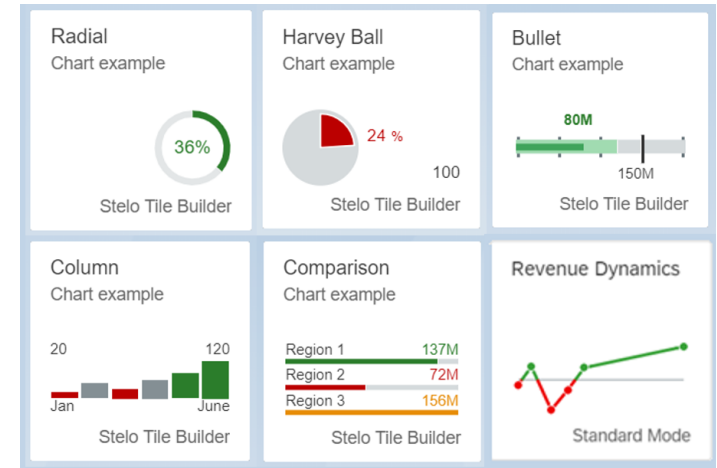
Radial
Chart example

36%

Stelo Tile Builder

Harvey Ball
Chart example

24 %

100

Stelo Tile Builder

Bullet
Chart example

80M

150M

Stelo Tile Builder

Column
Chart example

20

120

Jan

June

Stelo Tile Builder

Comparison
Chart example

Region 1 137M
Region 2 72M
Region 3 156M

Stelo Tile Builder

Revenue Dynamics

Standard Mode